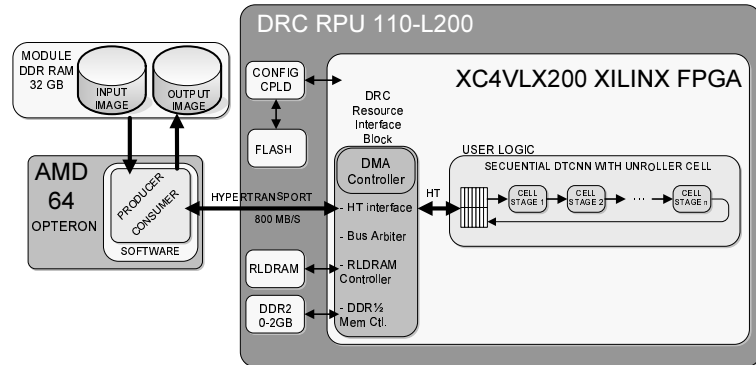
DRC RPU 110-L200

MODULE DDR RAM 32 GB

INPUT IMAGE

OUTPUT IMAGE

CONFIG CPLD

XC4VLX200 XILINX FPGA

DRC Resource Interface Block

FLASH

AMD 64 OPTERON

PRODUCER

CONSUMER

SOFTWARE

HYPERTRANSPORT

800 MB/S

DMA Controller

- HT interface

- Bus Arbiter

- RLDRAM Controller

- DDR½ Mem Ctl.

HT

USER LOGIC

SECUENTIAL DTCNN WITH UNROLLER CELL

CELL STAGE 1

CELL STAGE 2

...

CELL STAGE n

RLDRAM

DDR2 0-2GB